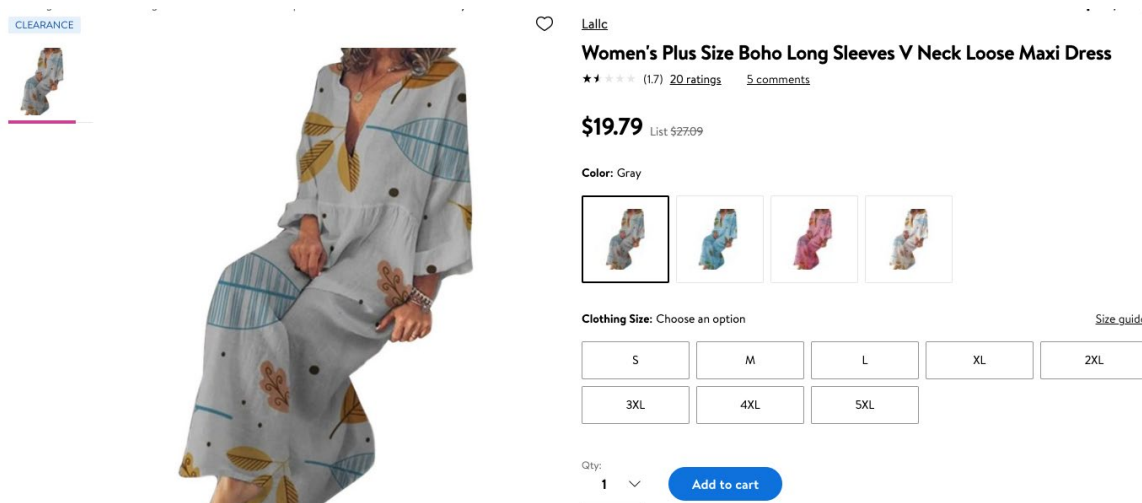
CLEARANCE

Lallc

Women's Plus Size Boho Long Sleeves V Neck Loose Maxi Dress

(1.7) 20 ratings 5 comments

$19.79 List $27.09

Color: Gray

Clothing Size: Choose an option

Size guid

S M L XL 2XL

3XL 4XL 5XL

Qty:

1

Add to cart